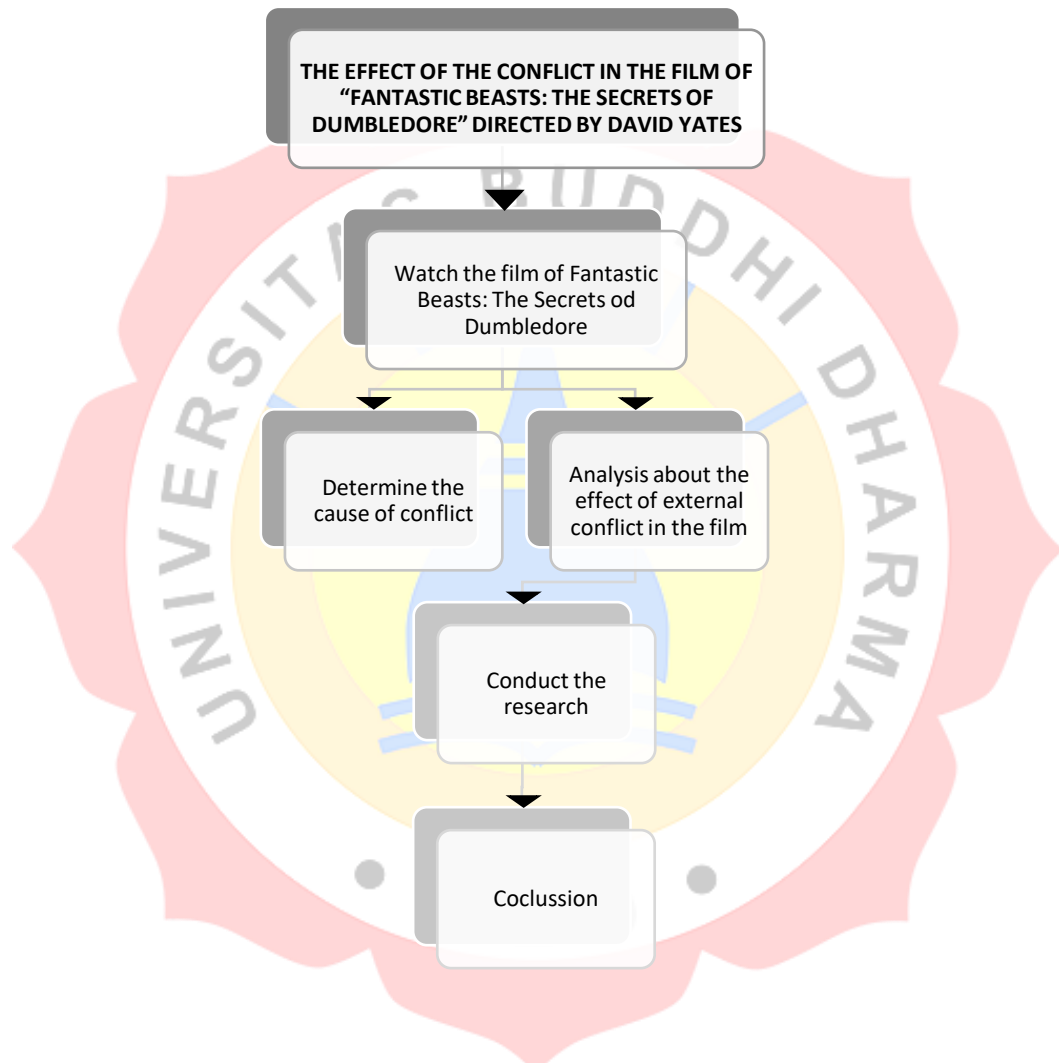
THE EFFECT OF THE CONFLICT IN THE FILM OF "FANTASTIC BEASTS: THE SECRETS OF DUMBLEDORE" DIRECTED BY DAVID YATES

Watch the film of Fantastic Beasts: The Secrets od Dumbledore

Determine the cause of conflict

Analysis about the effect of external conflict in the film

Conduct the research

Coclussion

UNIVERSITAS BUDDHI DHARMA